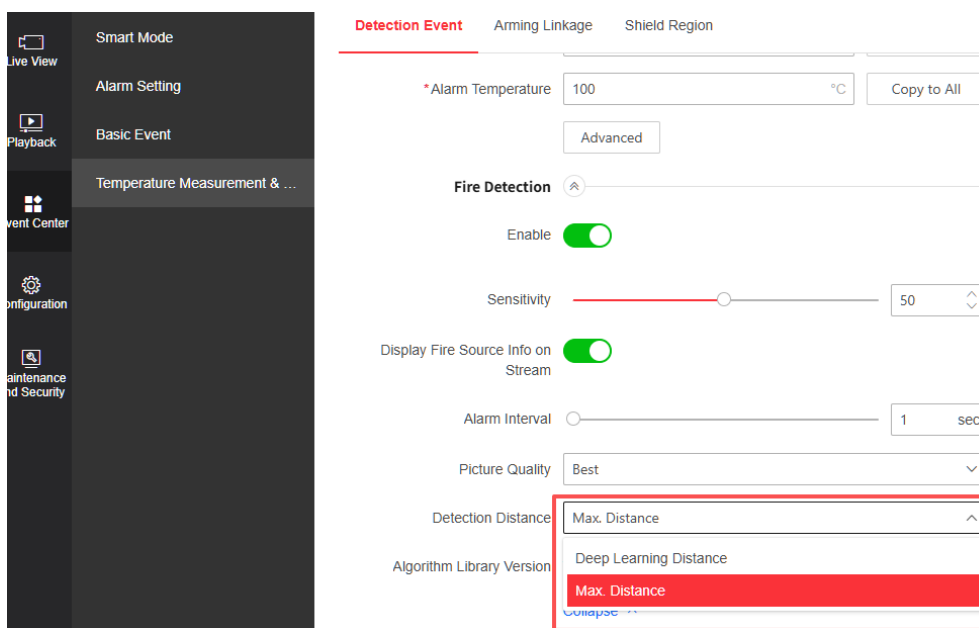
Live View

Playback

vent Center

onfiguration

aintenance nd Security

Smart Mode

Alarm Setting

Basic Event

Temperature Measurement & ...

Detection Event

Arming Linkage

Shield Region

*Alarm Temperature
100
°C
Copy to All

Advanced

Fire Detection

Enable

Sensitivity
50

Display Fire Source Info on Stream

Alarm Interval
1
sec

Picture Quality
Best

Detection Distance
Max. Distance

Algorithm Library Version

Deep Learning Distance

Max. Distance

Collapse